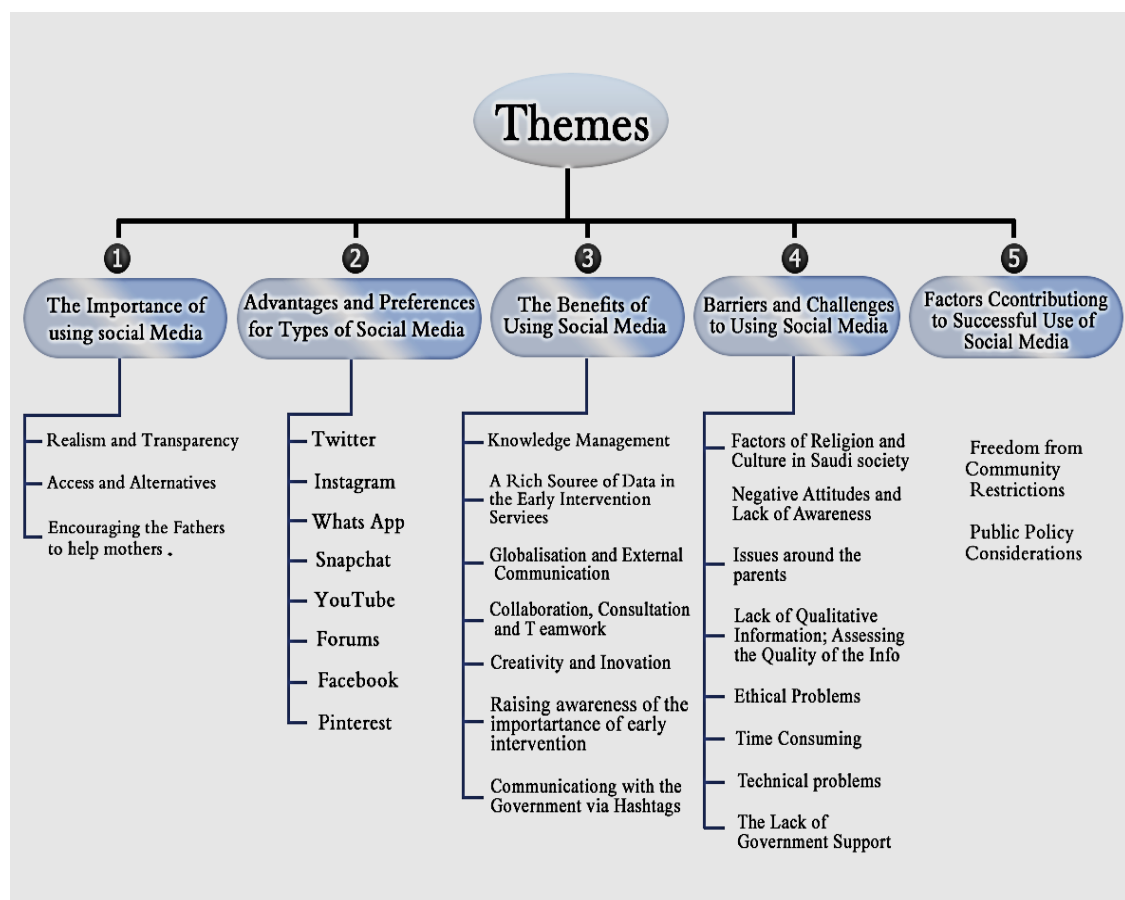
Themes

1
The Importance of using social Media

Realism and Transparency

Access and Alternatives

Encouraging the Fathers to help mothers .

2
Advantages and Preferences for Types of Social Media

Twitter

Instagram

Whats App

Snapchat

YouTube

Forums

Facebook

Pinterest

3
The Benefits of Using Social Media

Knowledge Management

A Rich Souree of Data in the Early Intervention Serviees

Globalisation and External Communication

Collaboration, Consultation and T eamwork

Creativity and Inovation

Raising awareness of the importartance of early intervention

Communicationg with the Government via Hashtags

4
Barriers and Challenges to Using Social Media

Factors of Religion and Culture in Saudi society

Negative Attitudes and Lack of Awareness

Issues around the parents

Lack of Qualitative Information; Assessing the Quality of the Info

Ethical Problems

Time Consuming

Technical problems

The Lack of Government Support

5
Factors Ccontributiong to Successful Use of Social Media

Freedom from Community Restrictions

Public Policy Considerations